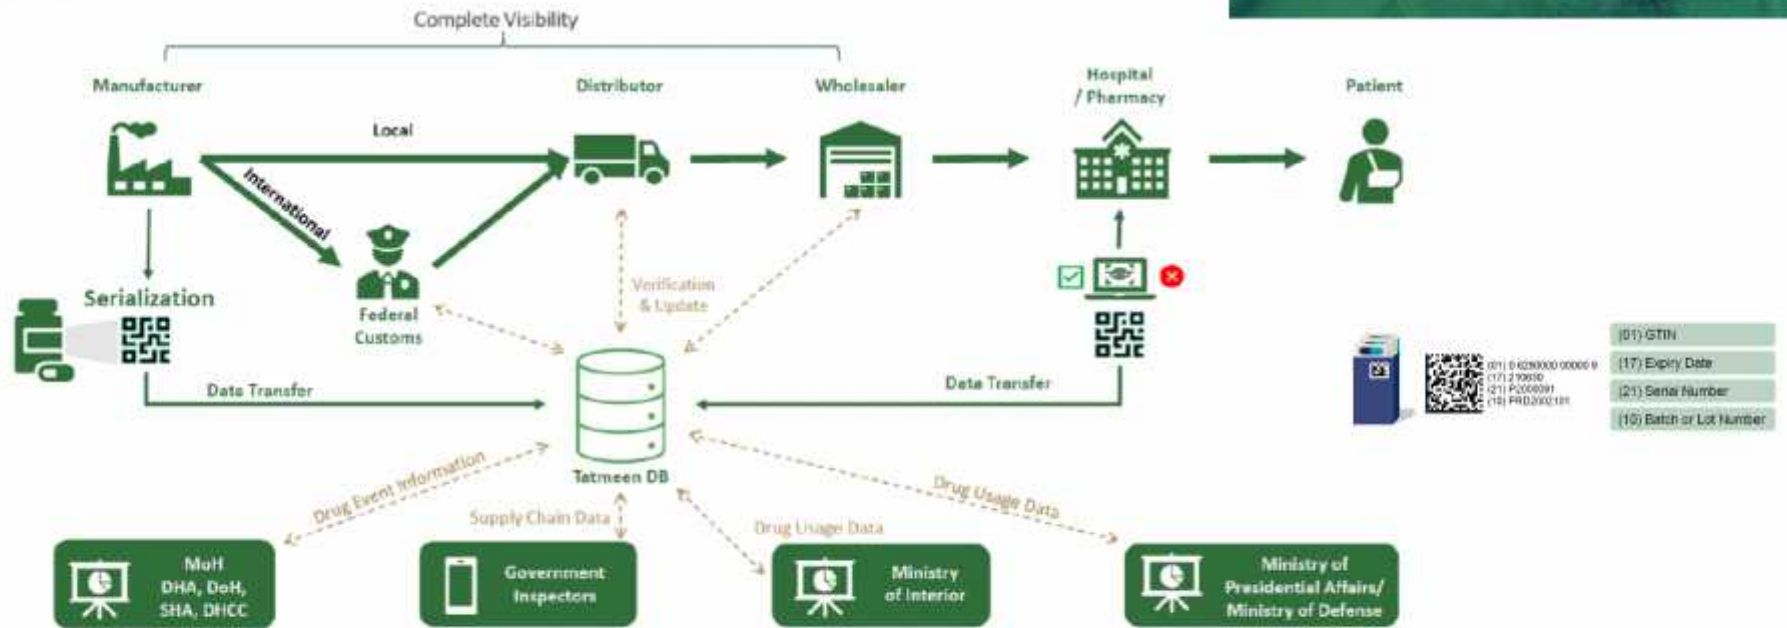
Complete Visibility

Manufacturer

Distributor

Wholesaler

Hospital / Pharmacy

Patient

Local

International

Serialization

Federal Customs

Verification & Update

Data Transfer

Data Transfer

Tatmeen DB

Drug Event Information

Supply Chain Data

Drug Usage Data

Drug Usage Data

MoH DHA, DoH, SHA, DHCC

Government Inspectors

Ministry of Interior

Ministry of Presidential Affairs/ Ministry of Defense

(01) 0 6280000 00000 9
(17) 210630
(21) P2000091
(10) PRD2002101

(01) GTIN

(17) Expiry Date

(21) Serial Number

(10) Batch or Lot Number